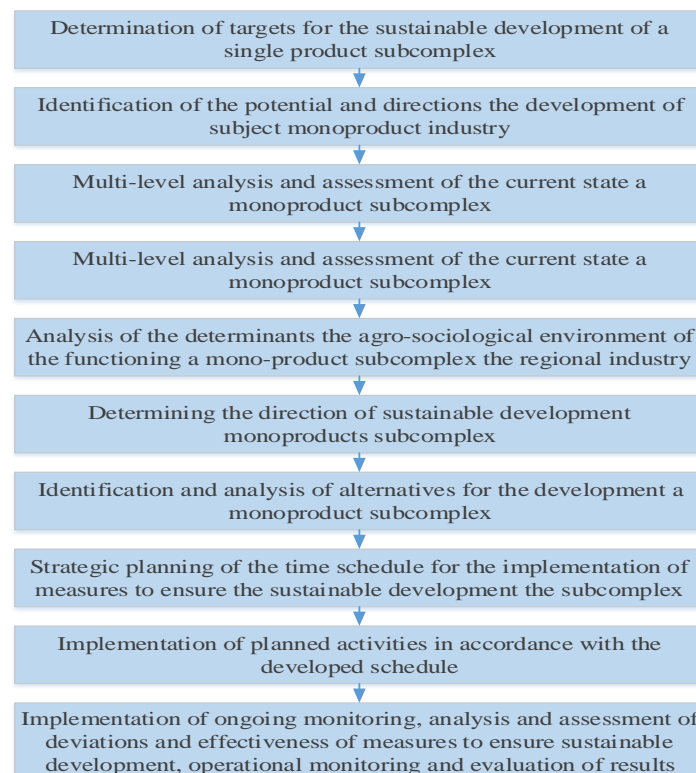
Determination of targets for the sustainable development of a single product subcomplex

Identification of the potential and directions the development of subject monoproduct industry

Multi-level analysis and assessment of the current state a monoproduct subcomplex

Multi-level analysis and assessment of the current state a monoproduct subcomplex

Analysis of the determinants the agro-sociological environment of the functioning a mono-product subcomplex the regional industry

Determining the direction of sustainable development monoproducts subcomplex

Identification and analysis of alternatives for the development a monoproduct subcomplex

Strategic planning of the time schedule for the implementation of measures to ensure the sustainable development the subcomplex

Implementation of planned activities in accordance with the developed schedule

Implementation of ongoing monitoring, analysis and assessment of deviations and effectiveness of measures to ensure sustainable development, operational monitoring and evaluation of results